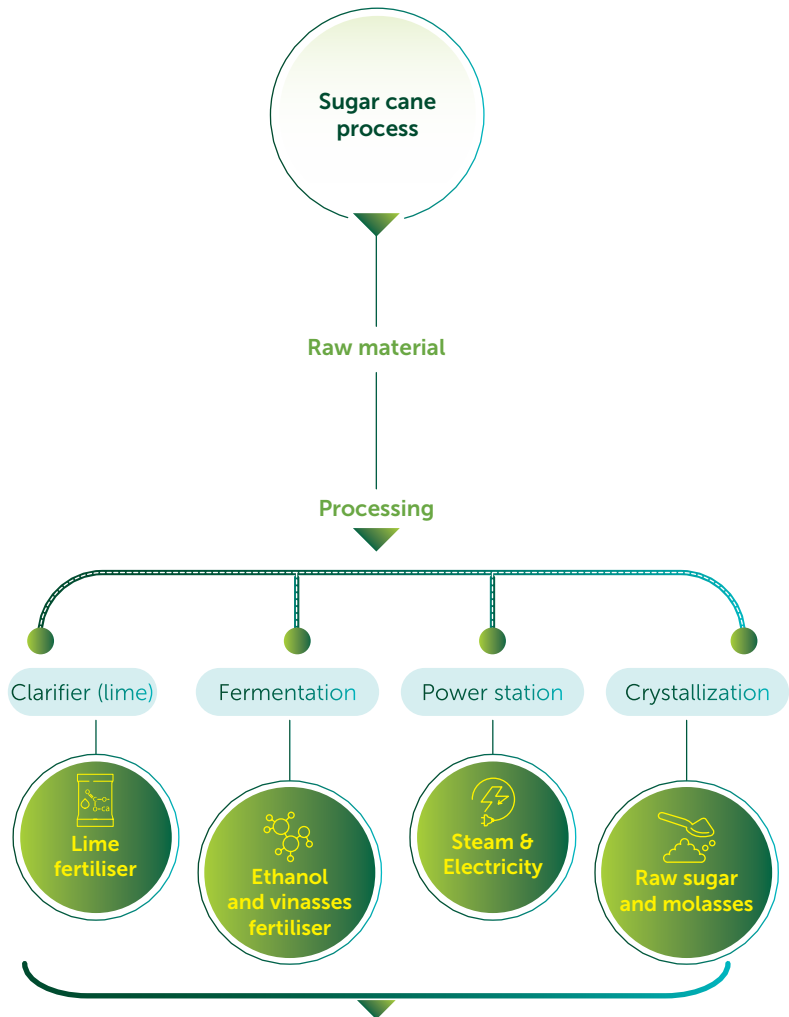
Sugar cane process

Raw material

Processing

Clarifier (lime)

Fermentation

Power station

Crystallization

Lime fertiliser

Ethanol and vinasses fertiliser

Steam & Electricity

Raw sugar and molasses